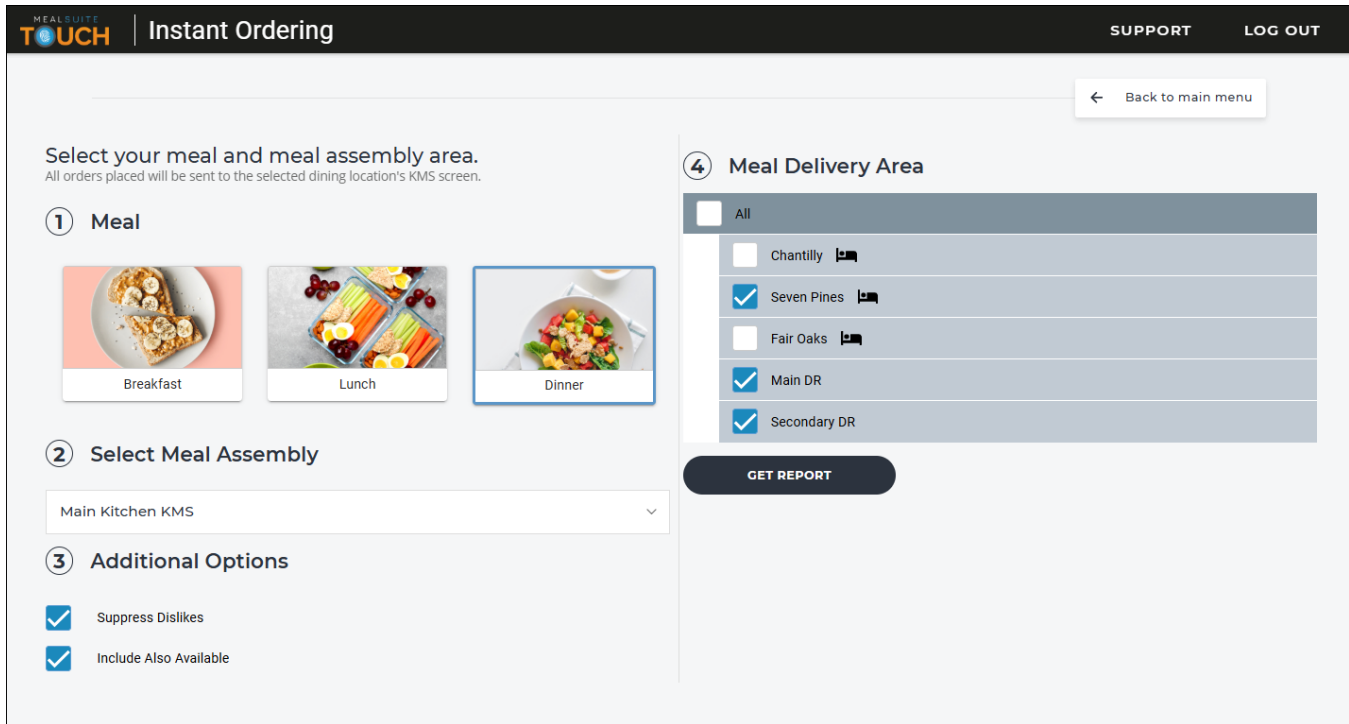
MEALSUITE TOUCH | Instant Ordering

SUPPORT LOG OUT

Back to main menu

Select your meal and meal assembly area.
All orders placed will be sent to the selected dining location's KMS screen.

1 Meal

Breakfast
Lunch
Dinner

2 Select Meal Assembly

Main Kitchen KMS

3 Additional Options

Suppress Dislikes
Include Also Available

4 Meal Delivery Area

All
Chantilly
Seven Pines
Fair Oaks
Main DR
Secondary DR

GET REPORT